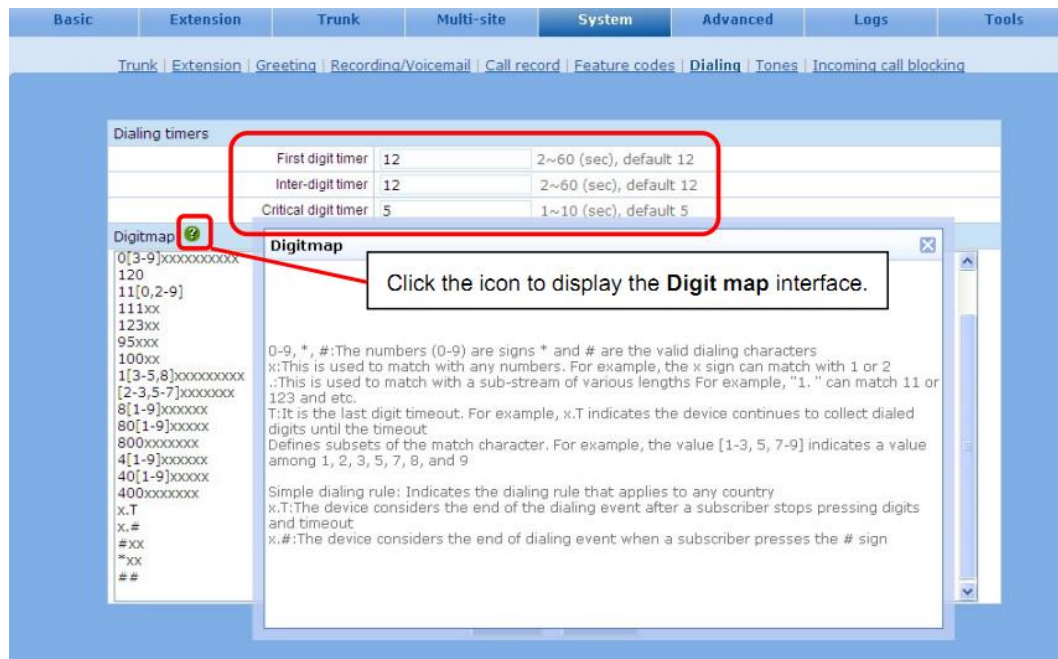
Basic Extension Trunk Multi-site System Advanced Logs Tools

Trunk | Extension | Greeting | Recording/Voicemail | Call record | Feature codes | Dialing | Tones | Incoming call blocking

Dialing timers

| | | |
|---|---|---|
| First digit timer | 12 | 2~60 (sec), default 12 |
| Inter-digit timer | 12 | 2~60 (sec), default 12 |
| Critical digit timer | 5 | 1~10 (sec), default 5 |

Digitmap

0[3-9]xxxxxxxxxx
120
11[0,2-9]
111xx
123xx
95xxx
100xx
1[3-5,8]xxxxxxxxx
[2-3,5-7]xxxxxxx
8[1-9]xxxxxx
80[1-9]xxxxx
800xxxxxxx
4[1-9]xxxxxx
40[1-9]xxxxx
400xxxxxxx
x.T
x.#
#xx
*xx
##

Digitmap

Click the icon to display the Digit map interface.

0-9, *, #:The numbers (0-9) are signs * and # are the valid dialing characters
x:This is used to match with any numbers. For example, the x sign can match with 1 or 2
.:This is used to match with a sub-stream of various lengths For example, "1. " can match 11 or 123 and etc.
T:It is the last digit timeout. For example, x.T indicates the device continues to collect dialed digits until the timeout
Defines subsets of the match character. For example, the value [1-3, 5, 7-9] indicates a value among 1, 2, 3, 5, 7, 8, and 9

Simple dialing rule: Indicates the dialing rule that applies to any country
x.T:The device considers the end of the dialing event after a subscriber stops pressing digits and timeout
x.#:The device considers the end of dialing event when a subscriber presses the # sign